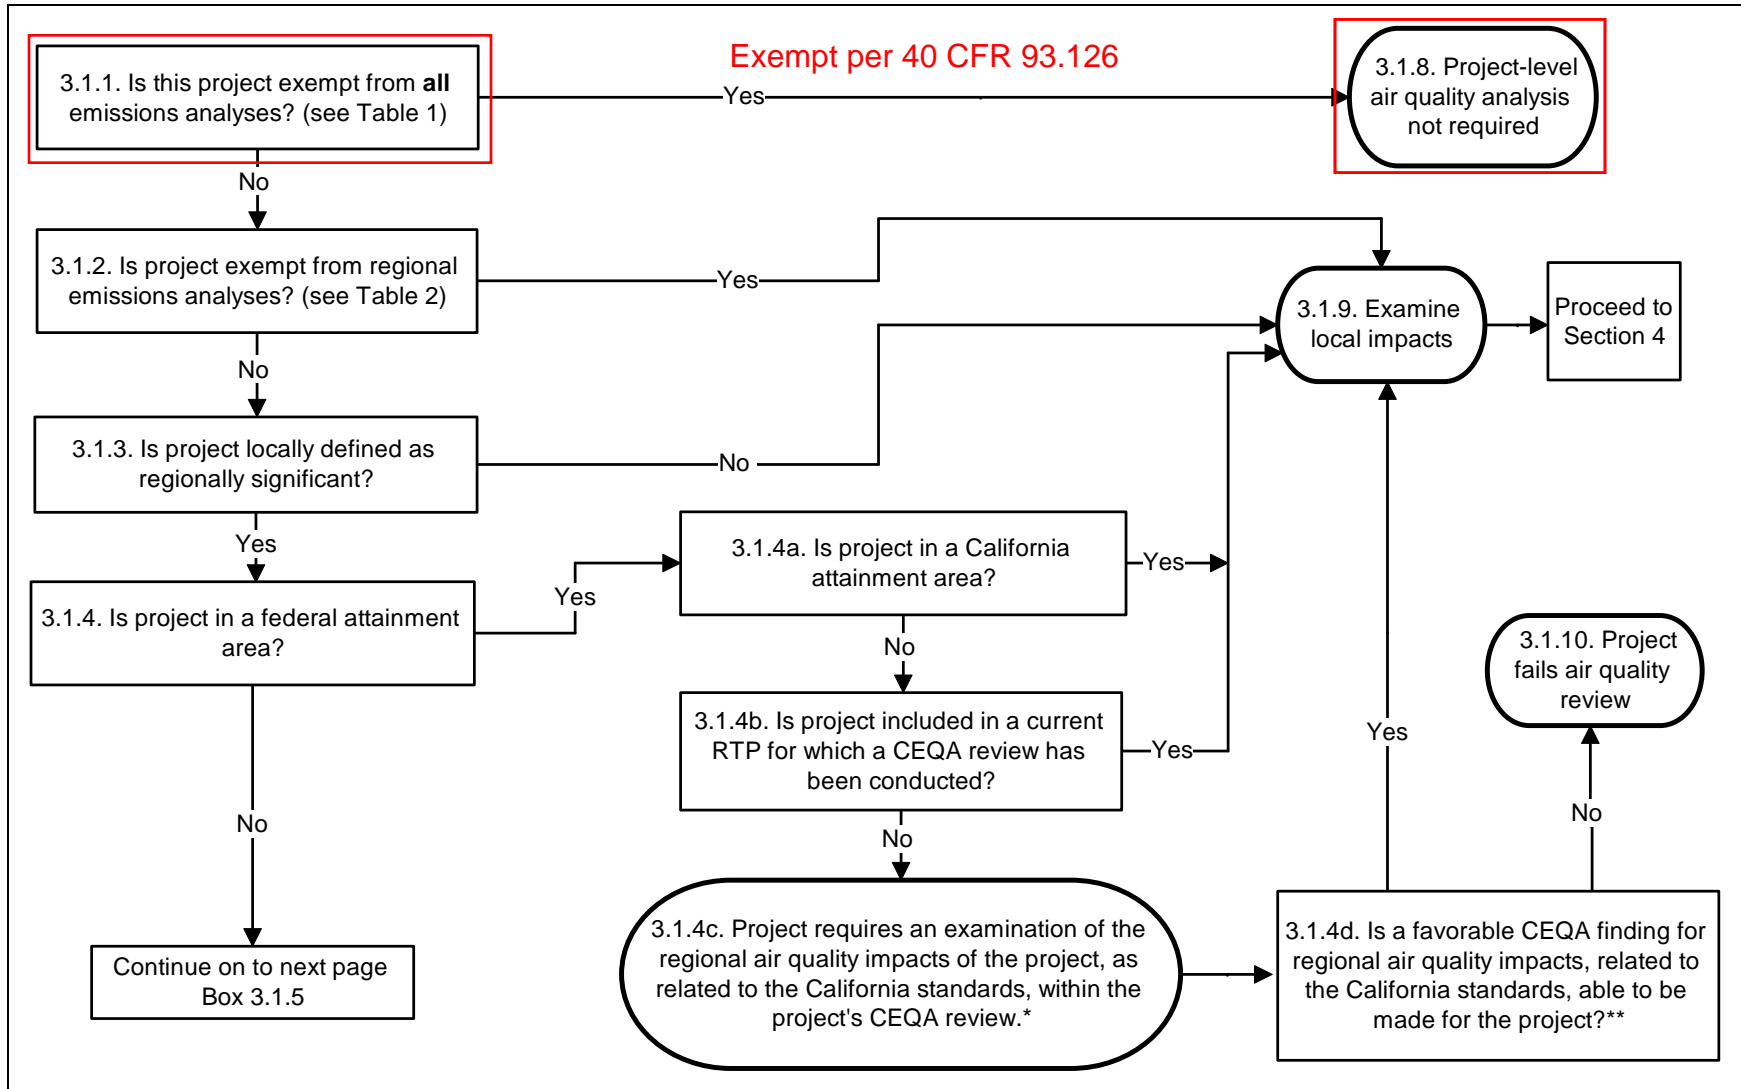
3.1.1. Is this project exempt from **all** emissions analyses? (see Table 1)

Exempt per 40 CFR 93.126

Yes

3.1.8. Project-level air quality analysis not required

No

3.1.2. Is project exempt from regional emissions analyses? (see Table 2)

Yes

3.1.9. Examine local impacts

Proceed to Section 4

No

3.1.3. Is project locally defined as regionally significant?

No

Yes

3.1.4. Is project in a federal attainment area?

Yes

3.1.4a. Is project in a California attainment area?

Yes

No

3.1.4b. Is project included in a current RTP for which a CEQA review has been conducted?

Yes

3.1.10. Project fails air quality review

Yes

No

No

No

Continue on to next page Box 3.1.5

3.1.4c. Project requires an examination of the regional air quality impacts of the project, as related to the California standards, within the project's CEQA review.*

3.1.4d. Is a favorable CEQA finding for regional air quality impacts, related to the California standards, able to be made for the project?**